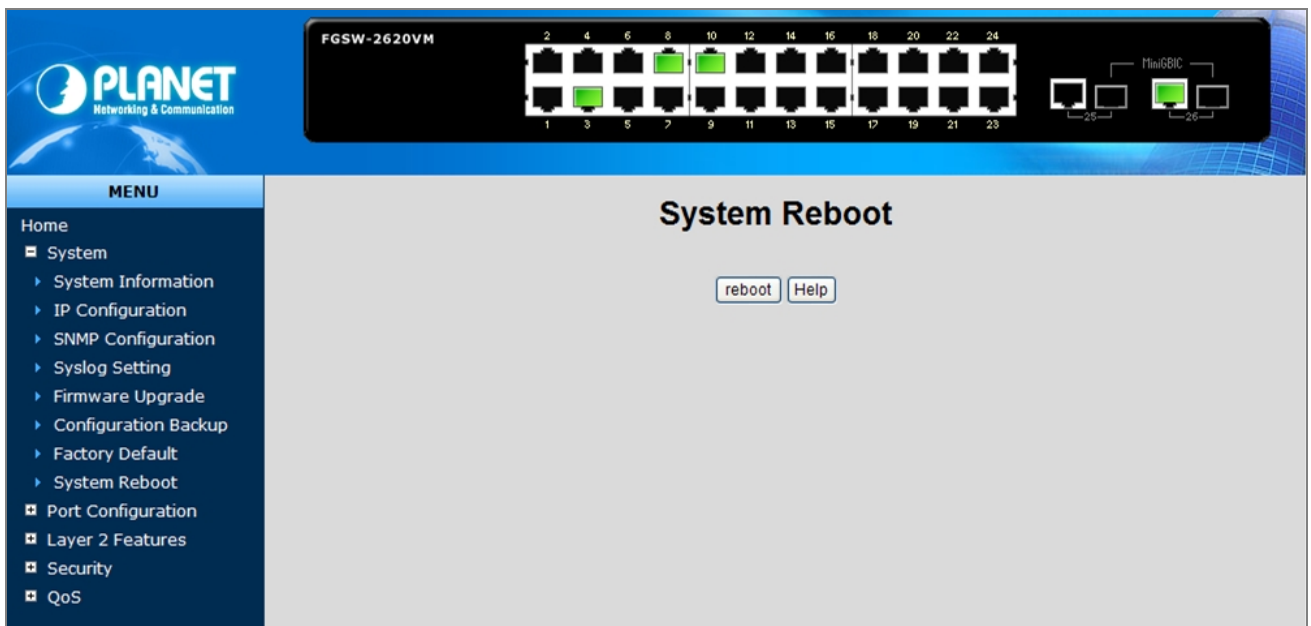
PLANET
Networking & Communication

FGSW-2620VM

2 4 6 8 10 12 14 16 18 20 22 24

1 3 5 7 9 11 13 15 17 19 21 23

MiniGBIC

25 26

MENU

Home
System
System Information
IP Configuration
SNMP Configuration
Syslog Setting
Firmware Upgrade
Configuration Backup
Factory Default
System Reboot
Port Configuration
Layer 2 Features
Security
QoS

System Reboot

reboot Help